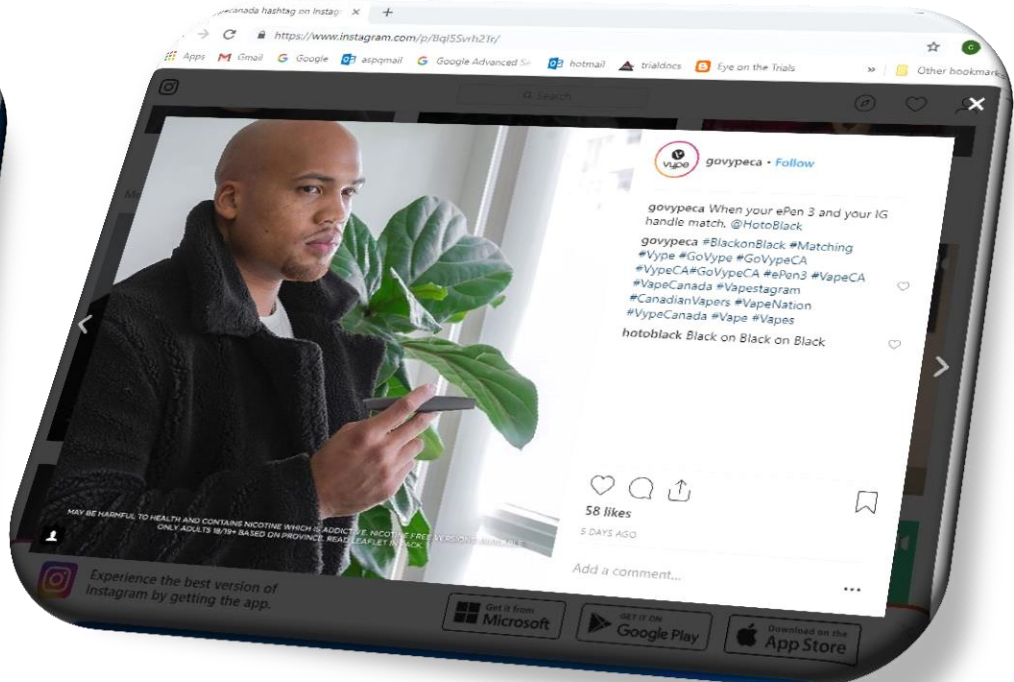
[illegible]canada hashtag on Instag ×

https://www.instagram.com/p/BqI5Svrh2Tr/

Apps Gmail Google aspqmail Google Advanced Se hotmail trialdocs Eye on the Trials Other bookmarks

Search

vype govypeca • Follow

govypeca When your ePen 3 and your IG handle match. @HotoBlack

govypeca #BlackonBlack #Matching #Vype #GoVype #GoVypeCA #VypeCA#GoVypeCA #ePen3 #VapeCA #VapeCanada #Vapestagram #CanadianVapers #VapeNation #VypeCanada #Vape #Vapes

hotoblack Black on Black on Black

58 likes

5 DAYS AGO

Add a comment...

...

MAY BE HARMFUL TO HEALTH AND CONTAINS NICOTINE WHICH IS ADDICTIVE. NICOTINE FREE VERSIONS AVAILABLE. ONLY ADULTS 18/19+ BASED ON PROVINCE. READ LEAFLET IN PACK.

Experience the best version of Instagram by getting the app.

Get it from Microsoft

GET IT ON Google Play

Download on the App Store